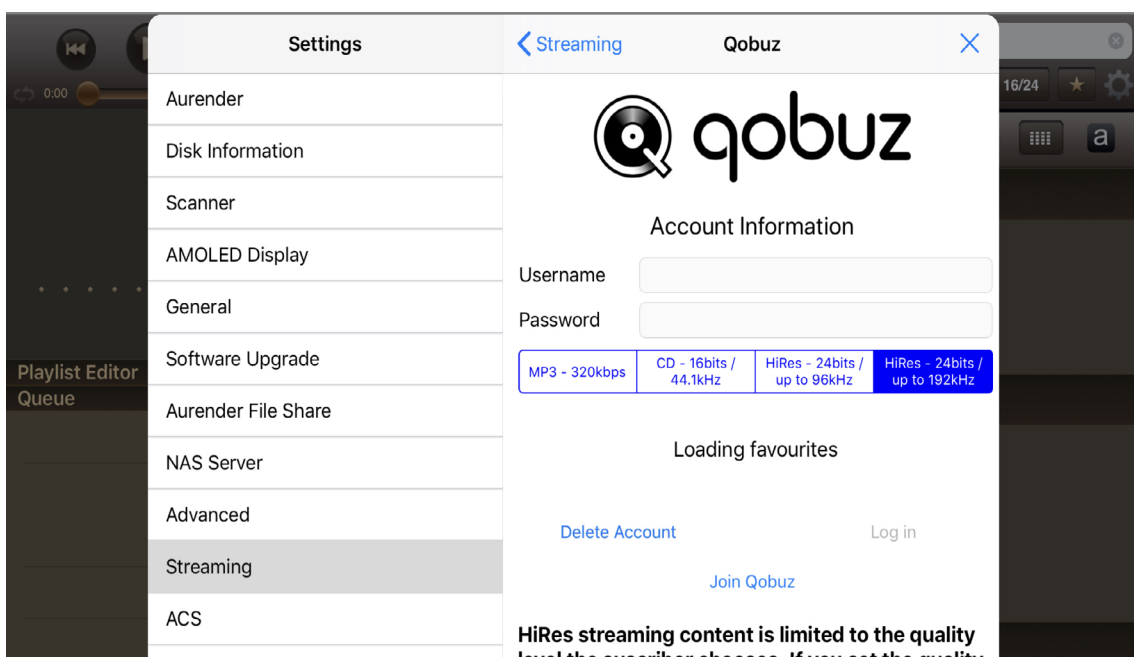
0:00

16/24

a

Playlist Editor
Queue

Settings

Aurender

Disk Information

Scanner

AMOLED Display

General

Software Upgrade

Aurender File Share

NAS Server

Advanced

Streaming

ACS

< Streaming

Qobuz

qobuz

Account Information

Username

Password

| MP3 - 320kbps | CD - 16bits / 44.1kHz | HiRes - 24bits / up to 96kHz | HiRes - 24bits / up to 192kHz |
|---|---|---|---|

Loading favourites

Delete Account

Log in

Join Qobuz

HiRes streaming content is limited to the quality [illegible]